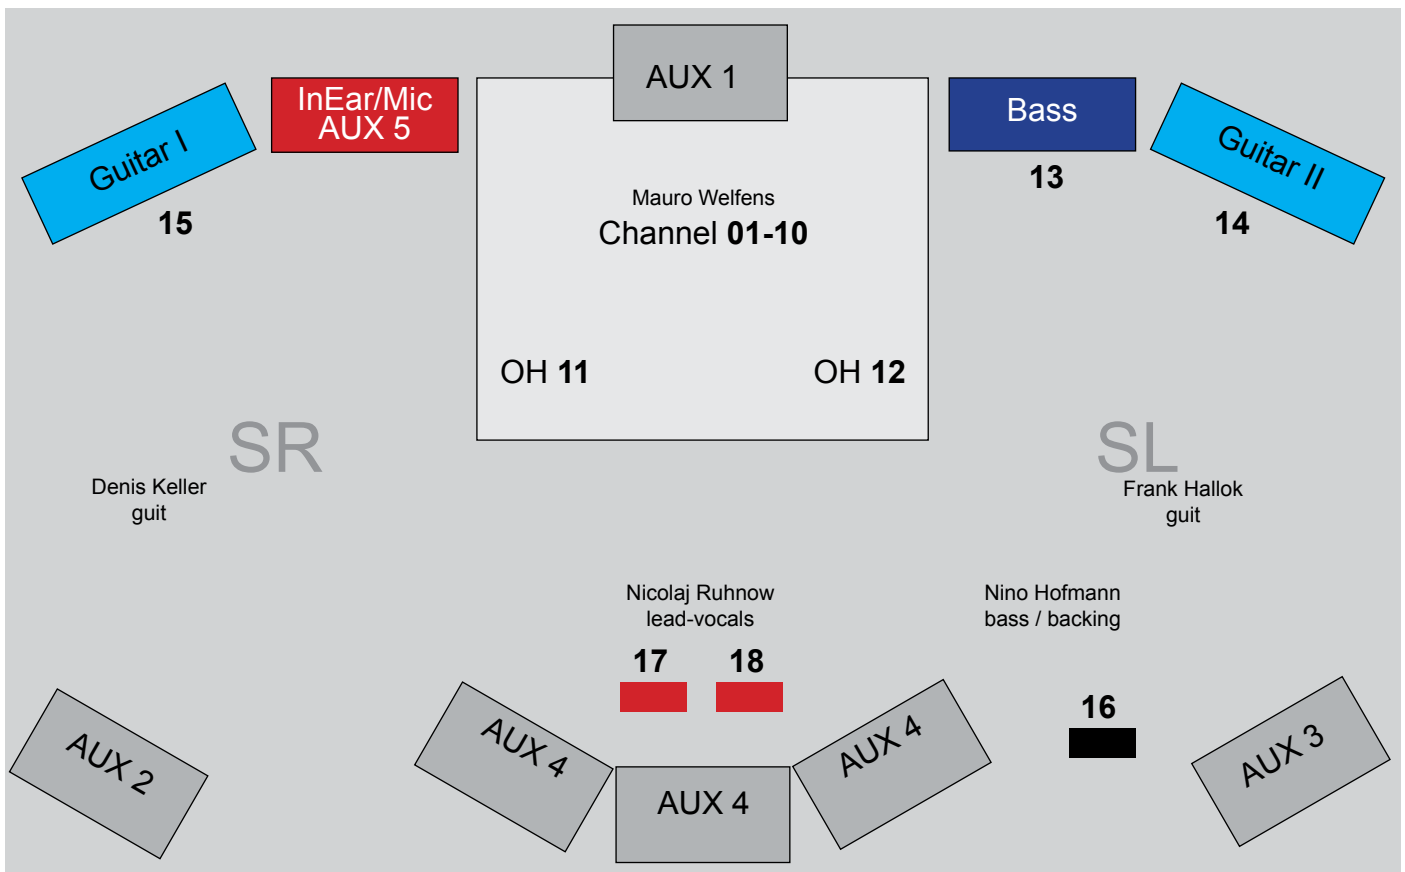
Guitar I
15
InEar/Mic
AUX 5
AUX 1
Bass
13
Guitar II
14

Mauro Welfens
Channel **01-10**

OH **11**
OH **12**

SR
Denis Keller
guit

SL
Frank Hallok
guit

Nicolaj Ruhnow
lead-vocals
17
18

Nino Hofmann
bass / backing
16

AUX 2
AUX 4
AUX 4
AUX 4
AUX 3